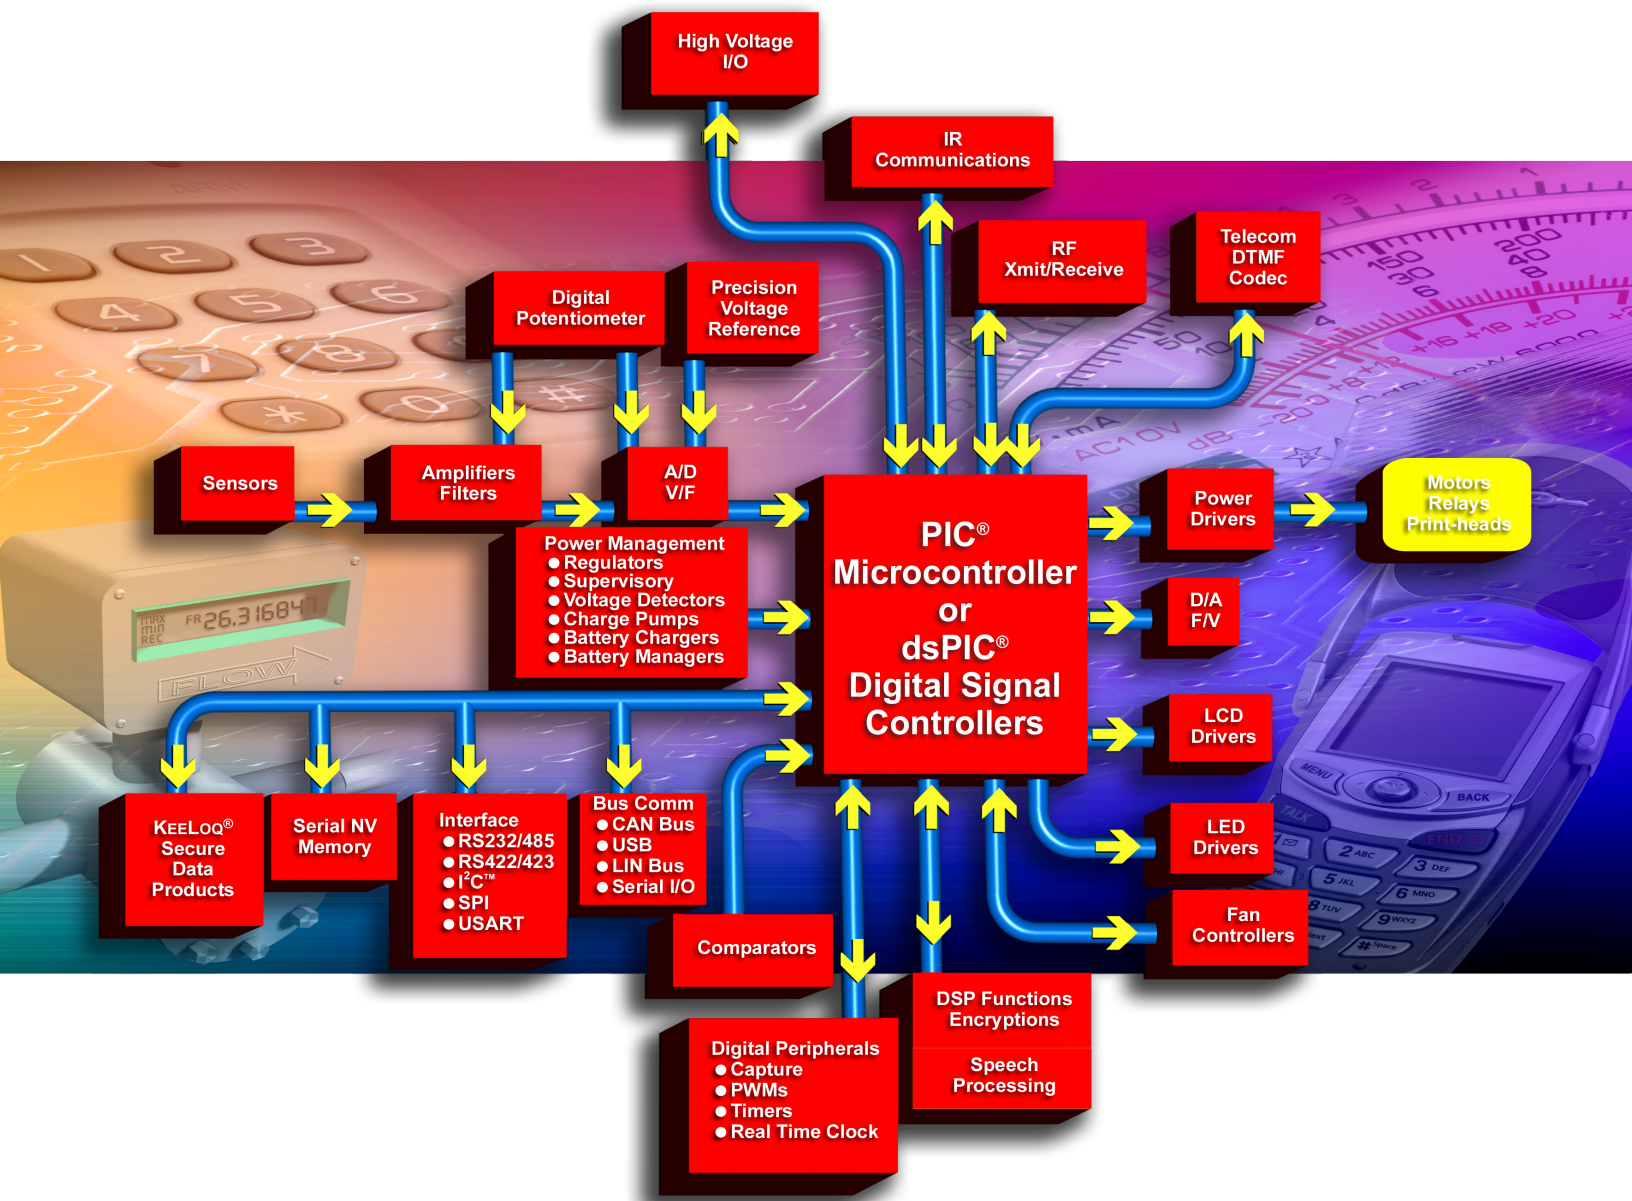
High Voltage I/O

IR Communications

RF Xmit/Receive

Telecom DTMF Codec

Digital Potentiometer

Precision Voltage Reference

Sensors

Amplifiers Filters

A/D V/F

Power Management
● Regulators
● Supervisory
● Voltage Detectors
● Charge Pumps
● Battery Chargers
● Battery Managers

PIC® Microcontroller or dsPIC® Digital Signal Controllers

Power Drivers

Motors Relays Print-heads

D/A F/V

LCD Drivers

LED Drivers

Fan Controllers

KEELOQ® Secure Data Products

Serial NV Memory

Interface
● RS232/485
● RS422/423
● I$^2$C™
● SPI
● USART

Bus Comm
● CAN Bus
● USB
● LIN Bus
● Serial I/O

Comparators

DSP Functions Encryptions

Speech Processing

Digital Peripherals
● Capture
● PWMs
● Timers
● Real Time Clock

MAX MIN REC FR 26.31684

FLOW

MENU BACK TALK END 2 ABC 3 DEF 5 JKL 6 MNO 8 TUV 9 WXYZ # Space

AC1 OV dB mA